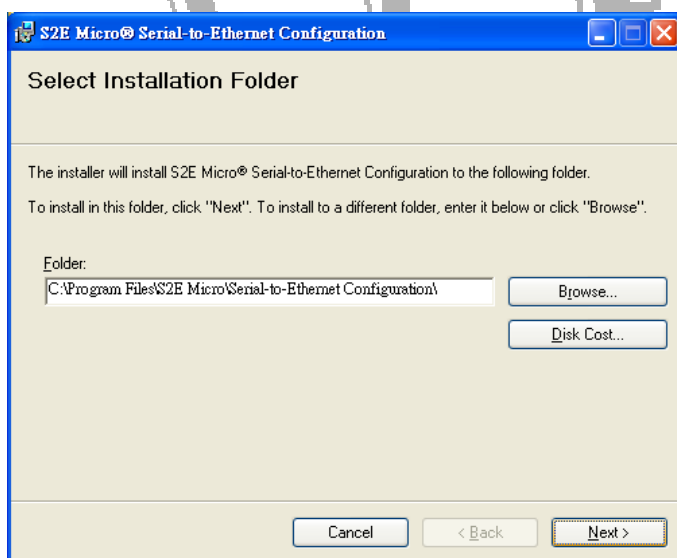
S2E Micro® Serial-to-Ethernet Configuration

Select Installation Folder

The installer will install S2E Micro® Serial-to-Ethernet Configuration to the following folder.

To install in this folder, click "Next". To install to a different folder, enter it below or click "Browse".

Folder:

C:\Program Files\S2E Micro\Serial-to-Ethernet Configuration\

Browse...

Disk Cost...

Cancel

< Back

Next >